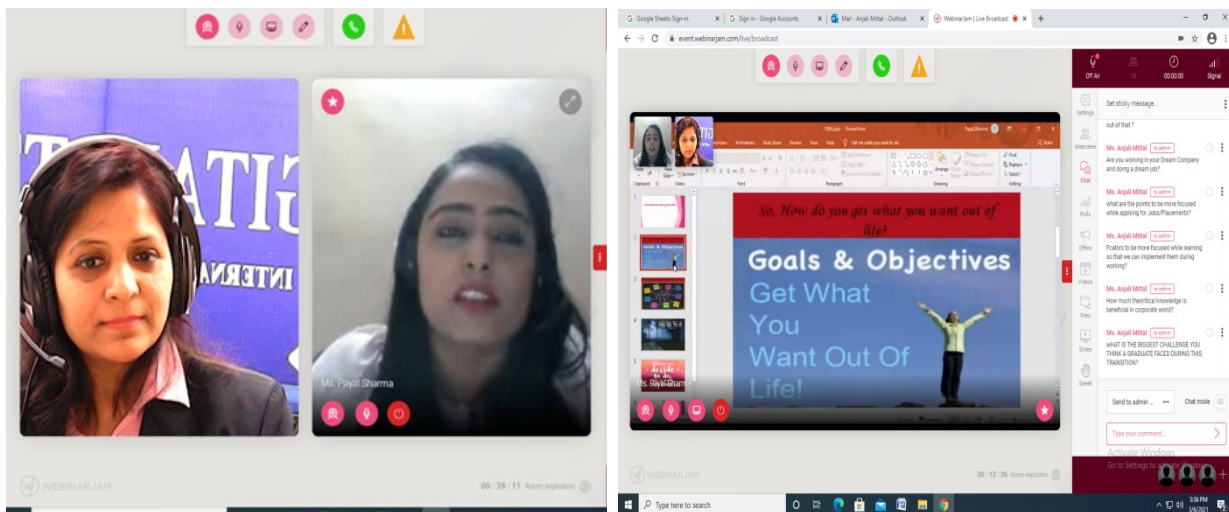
INTERNA

Ms. Payal Sharma

WEBINARJAM

00 : 39 : 11 Room expiration

Google Sheets Sign-in
Sign in - Google Accounts
Mail - Anjali Mittal - Outlook
WebinarJam | Live Broadcast

event.webinarjam.com/live/broadcast

Off Air
00:00:00
Signal

Settings
Attendees
Chat
Polls
Offers
Videos
Files
Slides
Speak

Set sticky message...

out of that ?

Ms. Anjali Mittal to admin
Are you working in your Dream Company and doing a dream job?

Ms. Anjali Mittal to admin
what are the points to be more focused while applying for Jobs/Placements?

Ms. Anjali Mittal to admin
Fcators to be more focused while learning so that we can implement them during working?

Ms. Anjali Mittal to admin
How much theoritical knowledge is beneficial in corporate world?

Ms. Anjali Mittal to admin
WHAT IS THE BIGGEST CHALLENGE YOU THINK A GRADUATE FACED DURING THIS TRANSITION?

Send to admin ...
Chat mode

Type your comment...

Activate Windows
Go to Settings to activate Windows.

So, How do you get what you want out of life?

Goals & Objectives
Get What You Want Out Of Life!

Ms. Payal Sharma

00 : 13 : 36 Room expiration

Type here to search

3:36 PM
1/4/2021